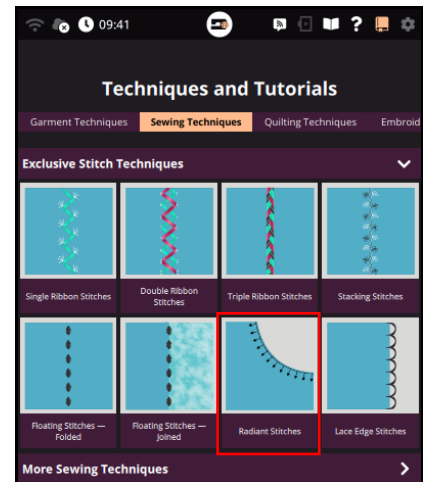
09:41

Techniques and Tutorials

Garment Techniques | Sewing Techniques | Quilting Techniques | Embroid

Exclusive Stitch Techniques

Single Ribbon Stitches

Double Ribbon Stitches

Triple Ribbon Stitches

Stacking Stitches

Floating Stitches — Folded

Floating Stitches — Joined

Radiant Stitches

Lace Edge Stitches

More Sewing Techniques